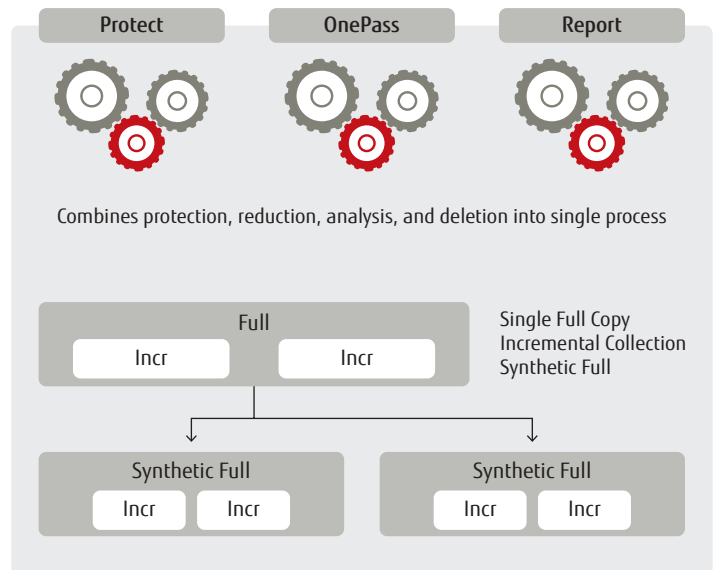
Protect

OnePass

Report

Combines protection, reduction, analysis, and deletion into single process

Full

Incr

Incr

Single Full Copy
Incremental Collection
Synthetic Full

Synthetic Full

Incr

Incr

Synthetic Full

Incr

Incr